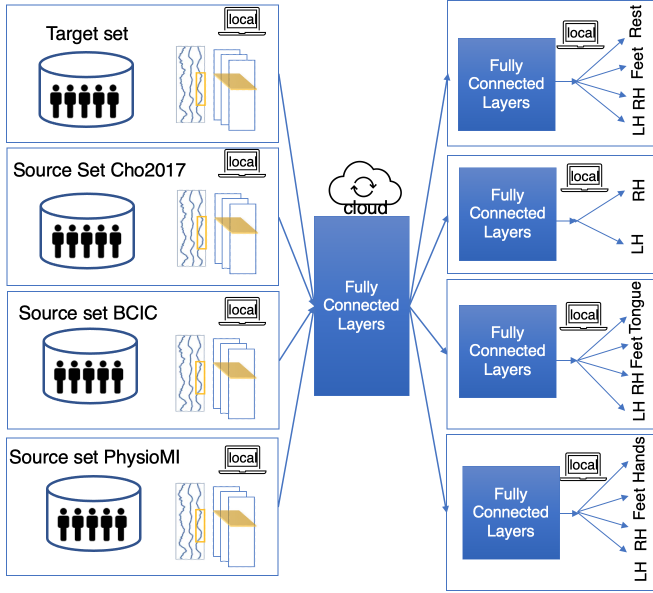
Target set
local
Source Set Cho2017
local
Source set BCIC
local
Source set PhysioMI
local
cloud
Fully Connected Layers
Fully Connected Layers
local
Rest
Feet
RH
LH
Fully Connected Layers
local
RH
LH
Fully Connected Layers
local
Tongue
Feet
RH
LH
Fully Connected Layers
local
Hands
Feet
RH
LH